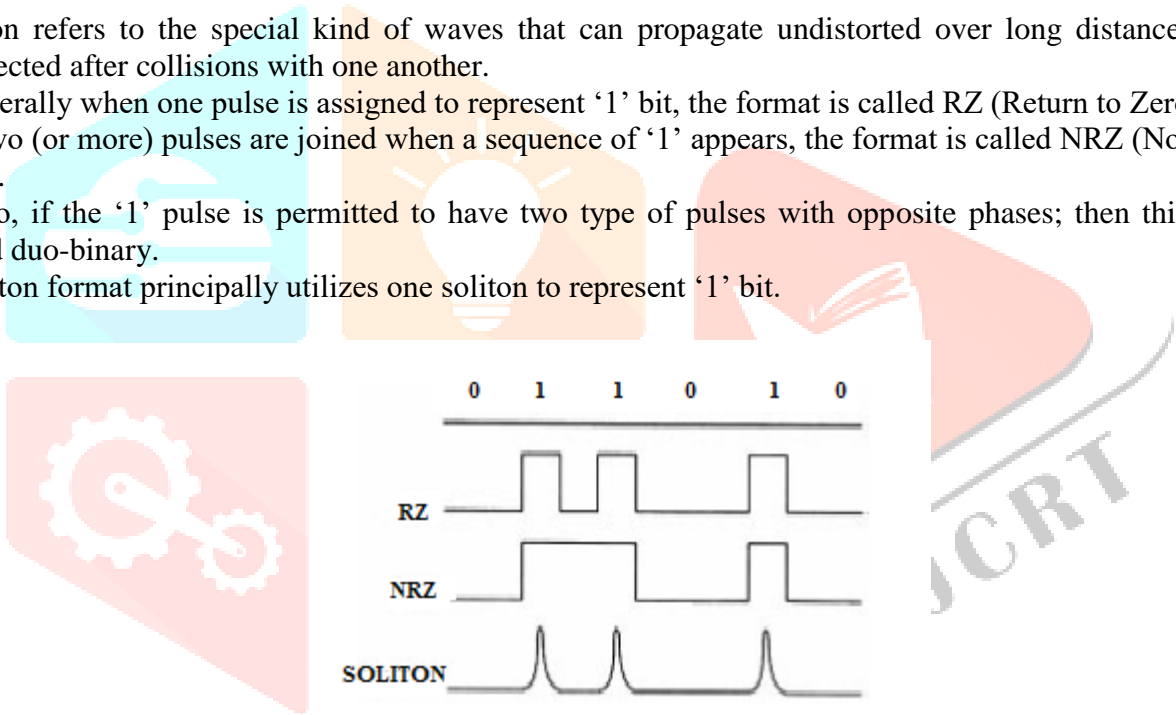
on refers to the special kind of waves that can propagate undistorted over long distance ected after collisions with one another.

erally when one pulse is assigned to represent '1' bit, the format is called RZ (Return to Zer vo (or more) pulses are joined when a sequence of '1' appears, the format is called NRZ (No

o, if the '1' pulse is permitted to have two type of pulses with opposite phases; then thi l duo-binary.

ton format principally utilizes one soliton to represent '1' bit.

0 1 1 0 1 0

RZ

NRZ

SOLITON

JCRT